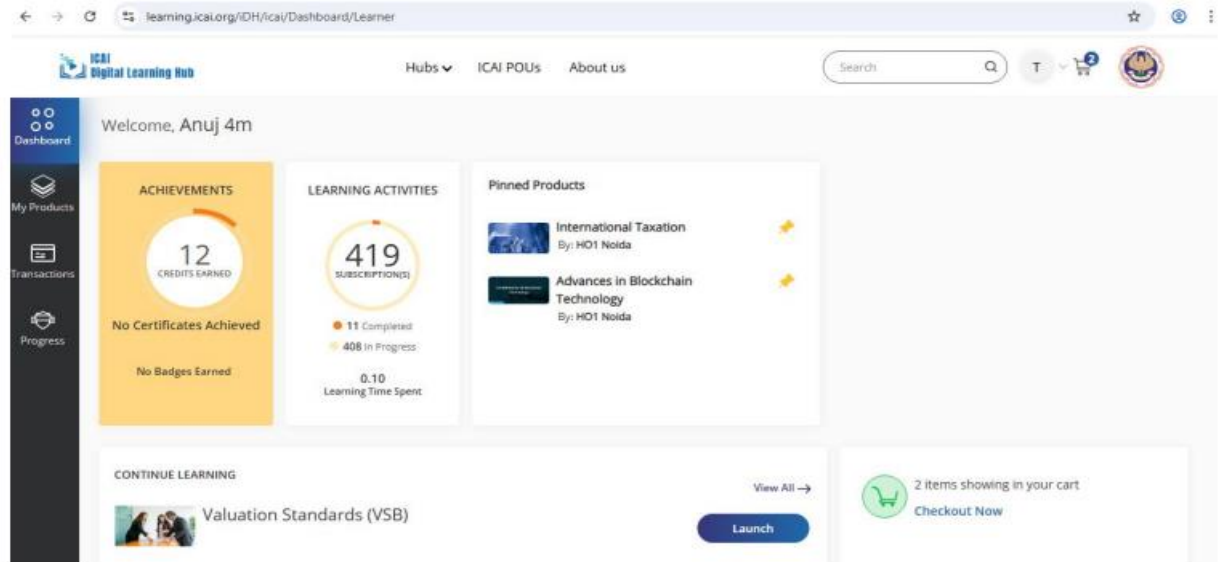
learning.icai.org/iDH/icai/Dashboard/Learner

ICAI Digital Learning Hub

Hubs ICAI POUs About us

Search

T

2

Dashboard

My Products

Transactions

Progress

Welcome, Anuj 4m

ACHIEVEMENTS

12
CREDITS EARNED

No Certificates Achieved

No Badges Earned

LEARNING ACTIVITIES

419
SUBSCRIPTION(S)

11 Completed

408 In Progress

0.10
Learning Time Spent

Pinned Products

International Taxation
By: HO1 Noida

Advances in Blockchain Technology
By: HO1 Noida

CONTINUE LEARNING

View All →

Valuation Standards (VSB)

Launch

2 items showing in your cart

Checkout Now